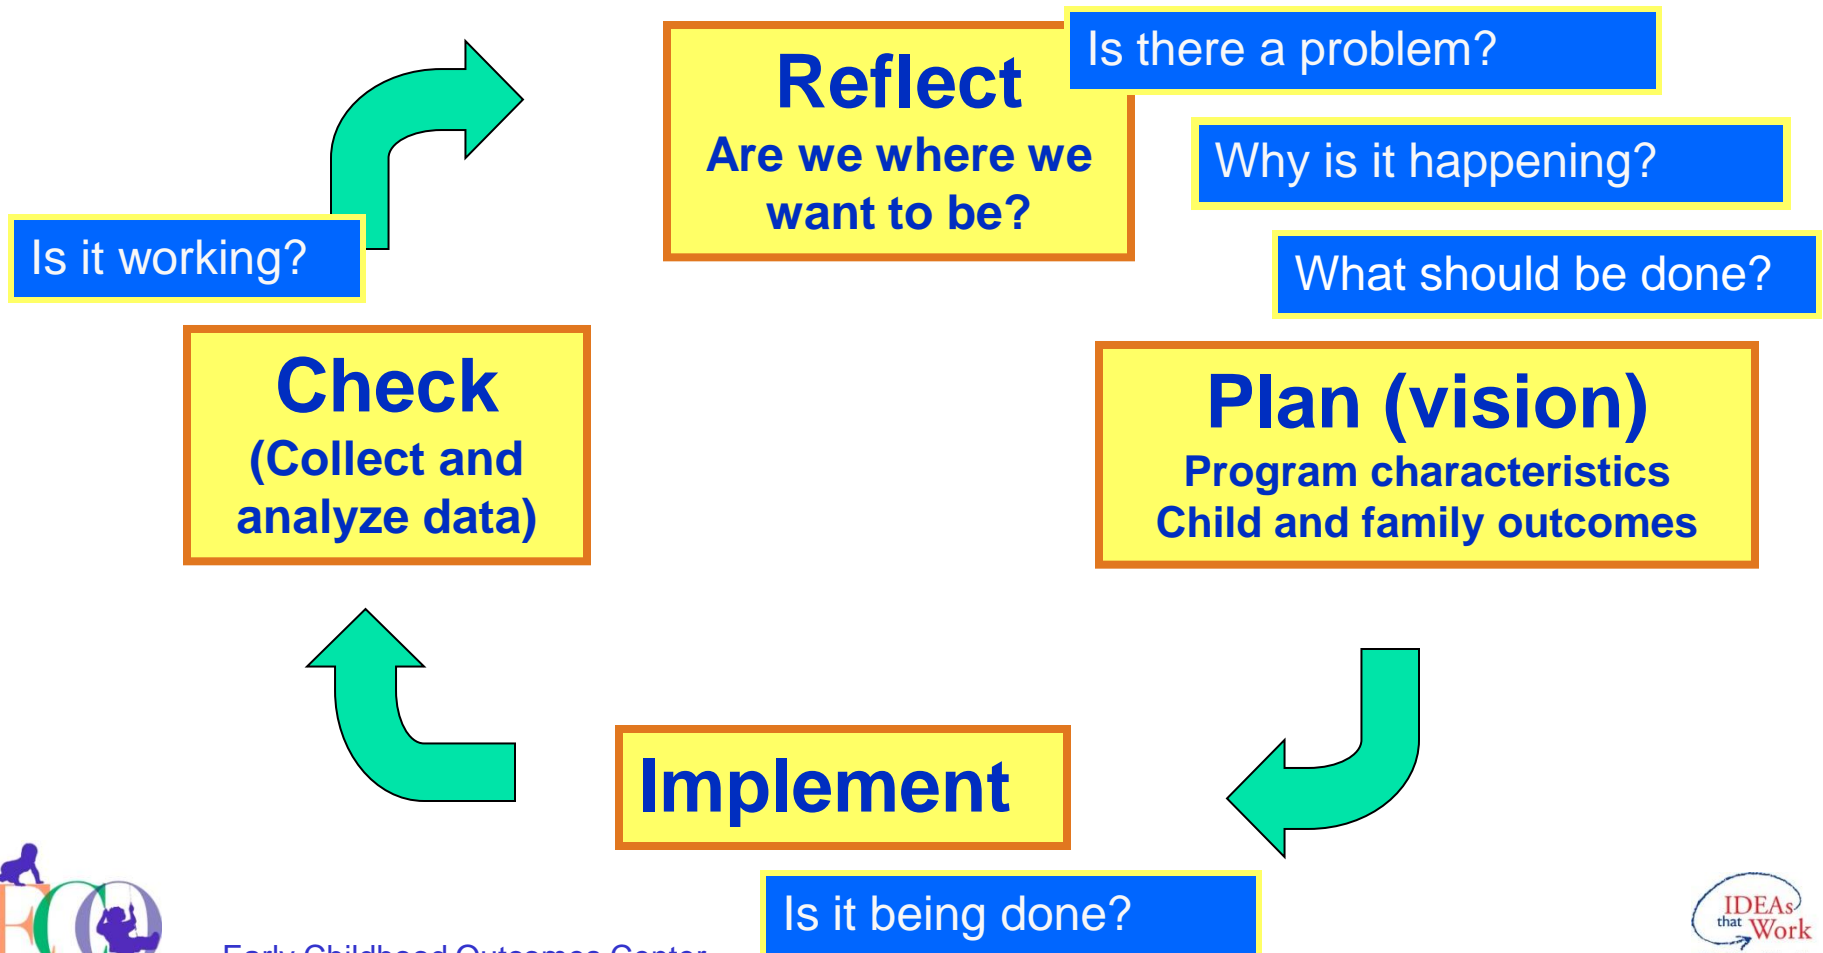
Reflect
Are we where we want to be?

Is there a problem?

Why is it happening?

What should be done?

Plan (vision)
Program characteristics
Child and family outcomes

Implement

Is it being done?

Check
(Collect and analyze data)

Is it working?

ECO

Early Childhood Outcomes Center

IDEAs that Work